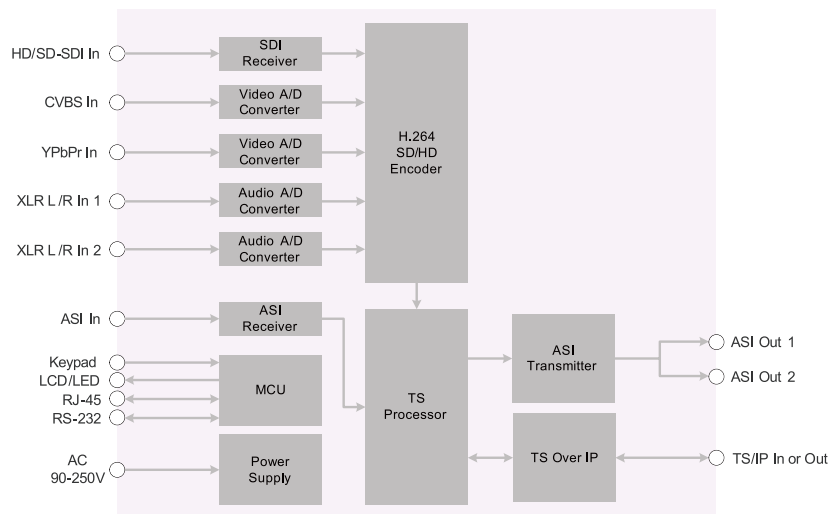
HD/SD-SDI In
CVBS In
YPbPr In
XLR L /R In 1
XLR L /R In 2
ASI In
Keypad
LCD/LED
RJ-45
RS-232
AC
90-250V

SDI Receiver
Video A/D Converter
Video A/D Converter
Audio A/D Converter
Audio A/D Converter
ASI Receiver
MCU
Power Supply

H.264 SD/HD Encoder
TS Processor
ASI Transmitter
TS Over IP

ASI Out 1
ASI Out 2
TS/IP In or Out